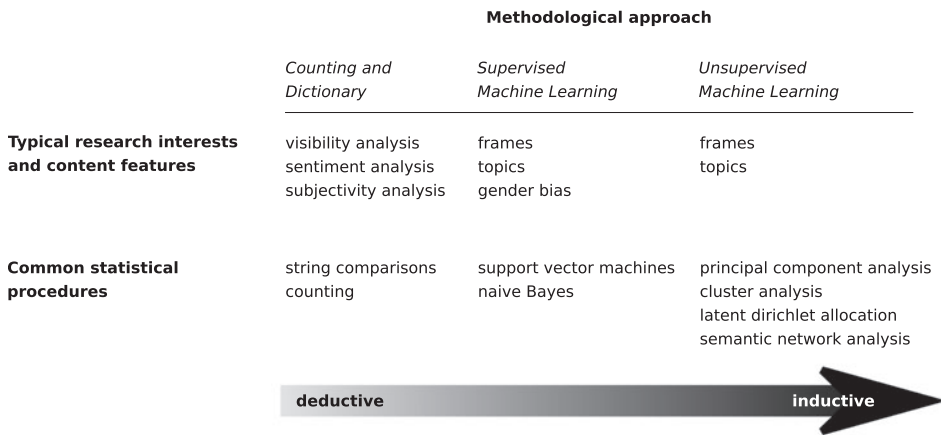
**Methodological approach**

| | *Counting and Dictionary* | *Supervised Machine Learning* | *Unsupervised Machine Learning* |
|---|---|---|---|
| **Typical research interests and content features** | visibility analysis<br>sentiment analysis<br>subjectivity analysis | frames<br>topics<br>gender bias | frames<br>topics |
| **Common statistical procedures** | string comparisons<br>counting | support vector machines<br>naive Bayes | principal component analysis<br>cluster analysis<br>latent dirichlet allocation<br>semantic network analysis |

deductive

inductive